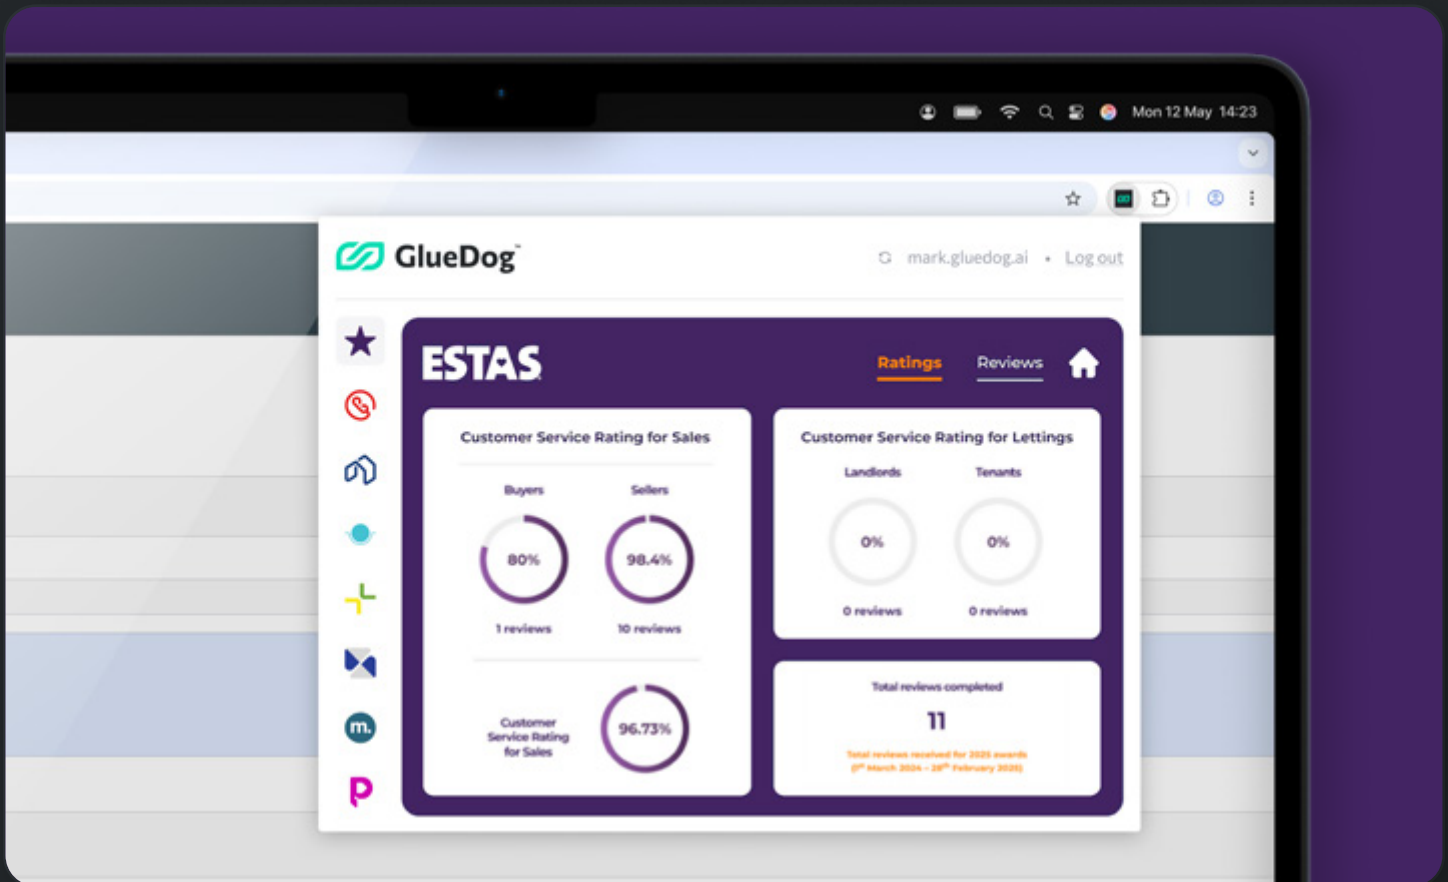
Mon 12 May 14:23

GlueDog

mark.gluedog.ai • Log out

ESTAS

Ratings Reviews

Customer Service Rating for Sales

Buyers Sellers

80% 98.4%

1 reviews 10 reviews

Customer Service Rating for Sales

96.73%

Customer Service Rating for Lettings

Landlords Tenants

0% 0%

0 reviews 0 reviews

Total reviews completed

11

Total reviews received for 2025 awards
([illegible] March 2024 – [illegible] February 2025)